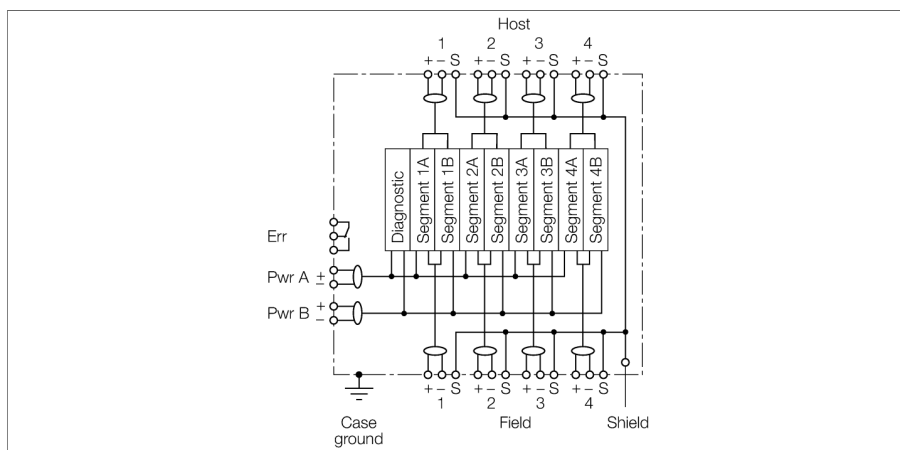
Host
1 2 3 4
+ – S + – S + – S + – S

Diagnostic
Segment 1A
Segment 1B
Segment 2A
Segment 2B
Segment 3A
Segment 3B
Segment 4A
Segment 4B

Err
Pwr A + –
Pwr B + –

+ – S + – S + – S + – S
1 2 3 4

Case ground
Field
Shield